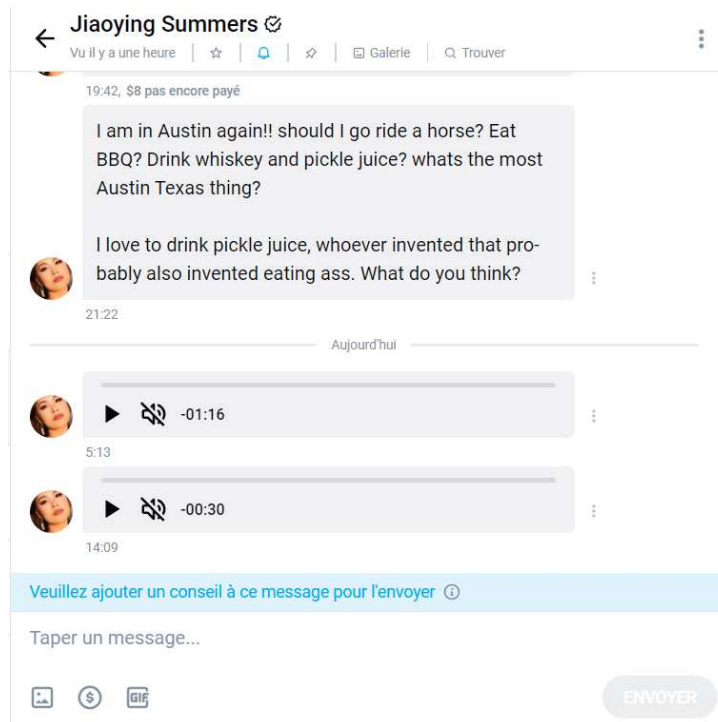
Jiaoying Summers

Vu il y a une heure | Galerie | Trouver

19:42, $8 pas encore payé

I am in Austin again!! should I go ride a horse? Eat BBQ? Drink whiskey and pickle juice? whats the most Austin Texas thing?

I love to drink pickle juice, whoever invented that probably also invented eating ass. What do you think?

21:22

Aujourd'hui

-01:16

5:13

-00:30

14:09

Veuillez ajouter un conseil à ce message pour l'envoyer

Taper un message...

GIF

ENVOYER